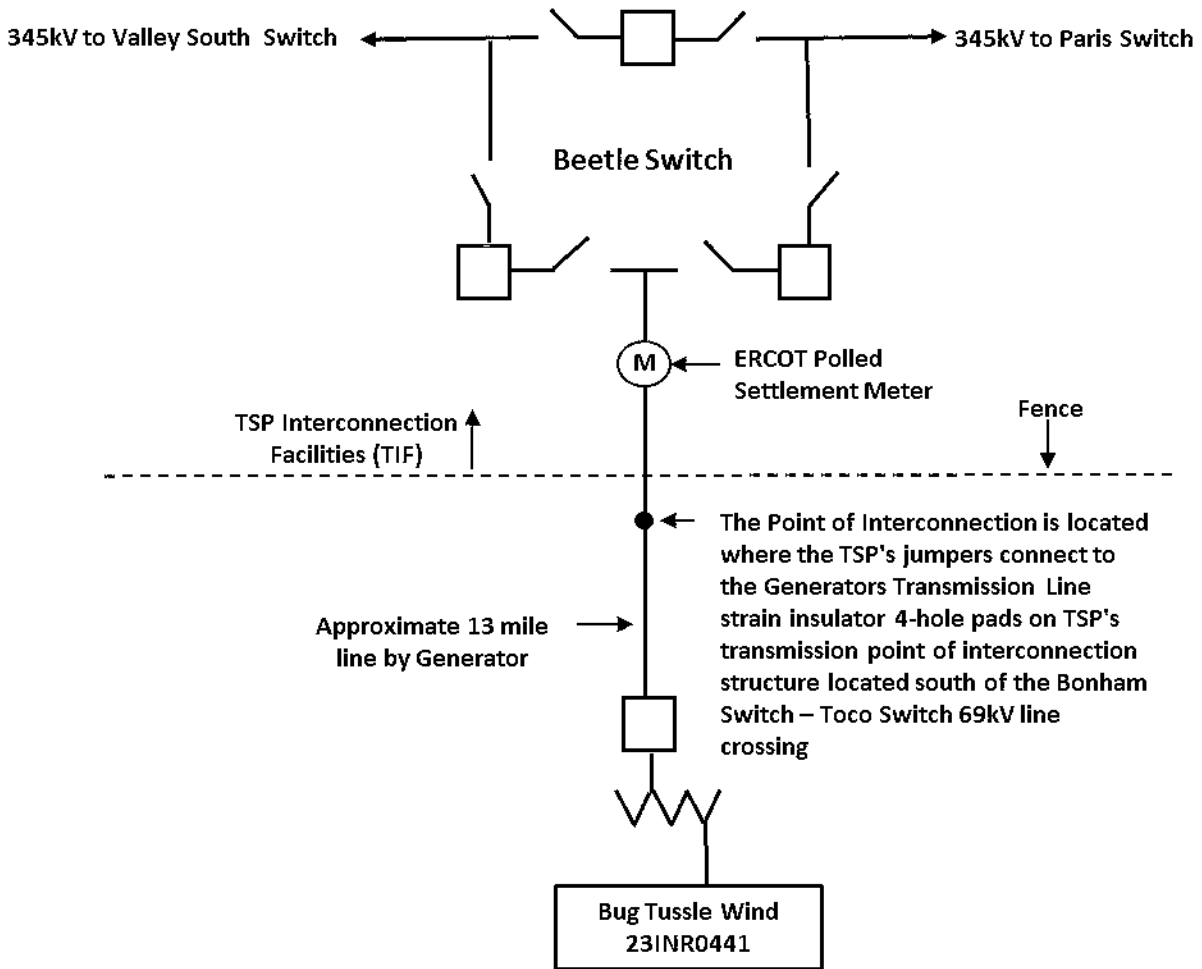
345kV to Valley South Switch

345kV to Paris Switch

Beetle Switch

M

ERCOT Polled Settlement Meter

TSP Interconnection Facilities (TIF)

Fence

The Point of Interconnection is located where the TSP's jumpers connect to the Generators Transmission Line strain insulator 4-hole pads on TSP's transmission point of interconnection structure located south of the Bonham Switch – Toco Switch 69kV line crossing

Approximate 13 mile line by Generator

Bug Tussle Wind
23INR0441